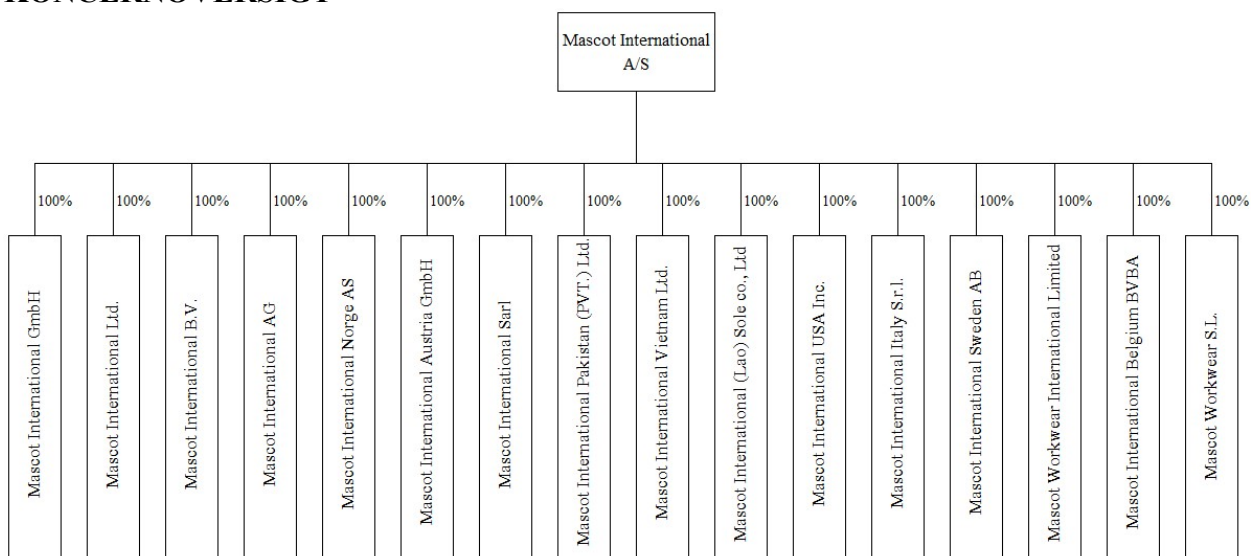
KONCERNOVERSIGT

Mascot International A/S

100%
Mascot International GmbH

100%
Mascot International Ltd.

100%
Mascot International B.V.

100%
Mascot International AG

100%
Mascot International Norge AS

100%
Mascot International Austria GmbH

100%
Mascot International Sarl

100%
Mascot International Pakistan (PVT.) Ltd.

100%
Mascot International Vietnam Ltd.

100%
Mascot International (Lao) Sole co., Ltd

100%
Mascot International USA Inc.

100%
Mascot International Italy S.r.l.

100%
Mascot International Sweden AB

100%
Mascot Workwear International Limited

100%
Mascot International Belgium BVBA

100%
Mascot Workwear S.L.